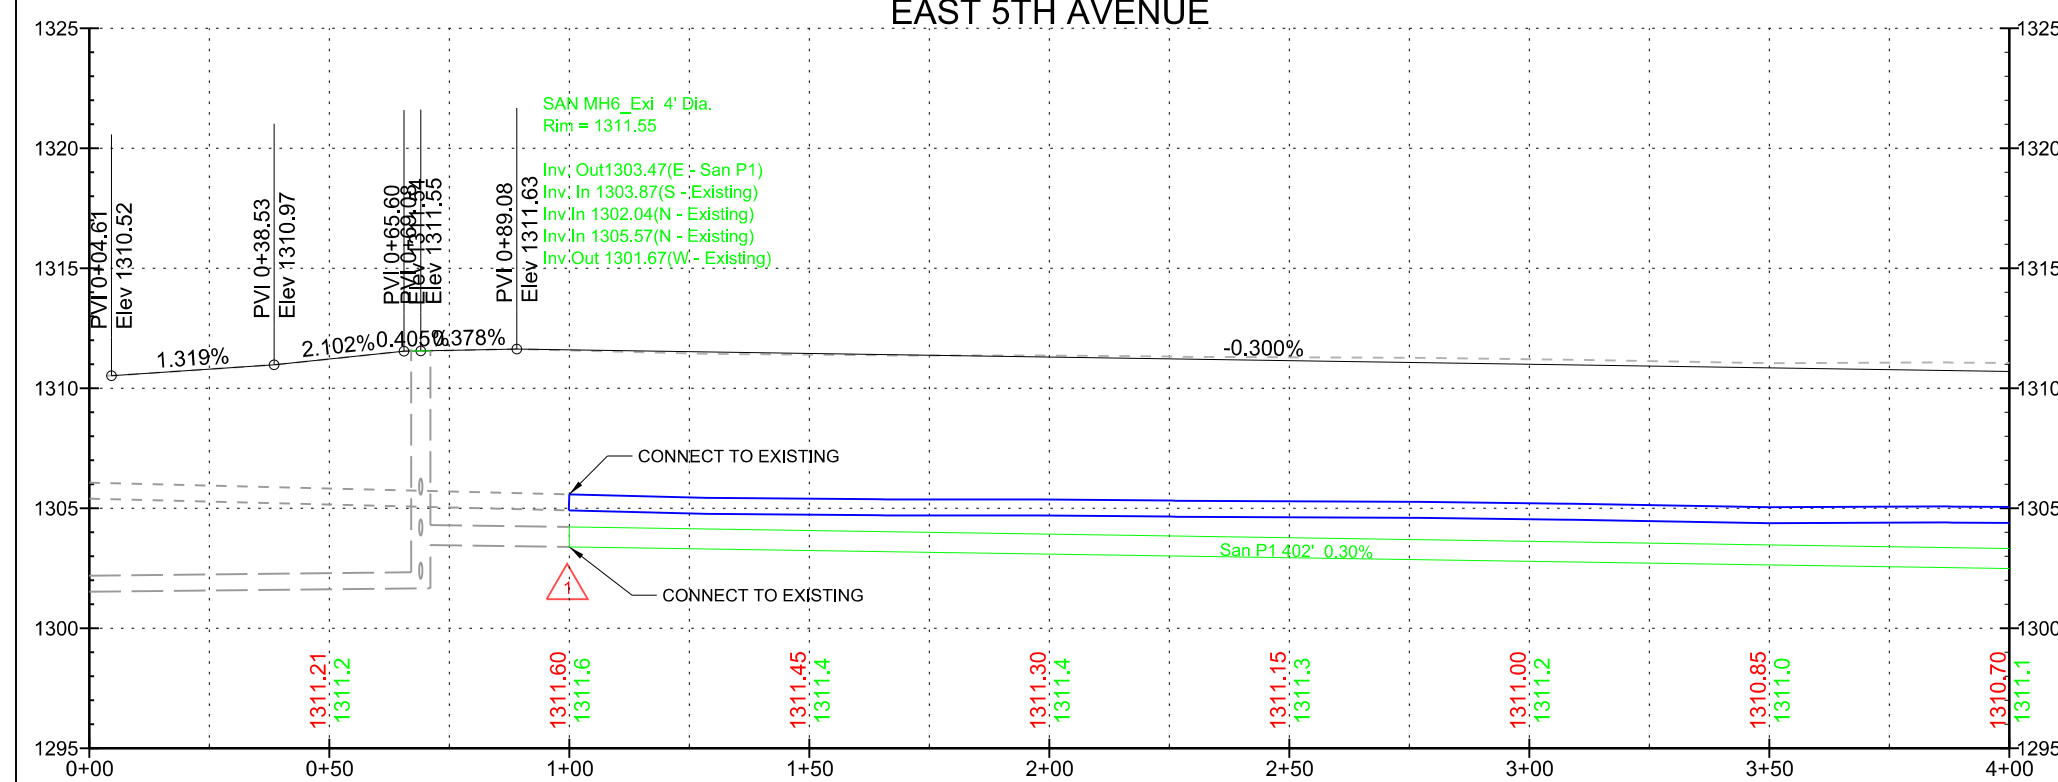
EAST 5TH AVENUE

1325
1320
1315
1310
1305
1300
1295

1325
1320
1315
1310
1305
1300
1295

PVI 0+04.61
Elev 1310.52

PVI 0+38.53
Elev 1310.97

PVI 0+65.60
PVI 0+69.08
Elev 1311.55

PVI 0+89.08
Elev 1311.63

SAN MH6_Exi 4' Dia.
Rim = 1311.55

Inv. Out1303.47(E - San P1)
Inv. In 1303.87(S - Existing)
Inv. In 1302.04(N - Existing)
Inv. In 1305.57(N - Existing)
Inv. Out 1301.67(W - Existing)

1.319%
2.102%
0.405%
0.378%
-0.300%

CONNECT TO EXISTING
San P1 402' 0.30%
1
CONNECT TO EXISTING

1311.21
1311.2
1311.60
1311.6
1311.45
1311.4
1311.30
1311.4
1311.15
1311.3
1311.00
1311.2
1310.85
1311.0
1310.70
1311.1

0+00
0+50
1+00
1+50
2+00
2+50
3+00
3+50
4+00